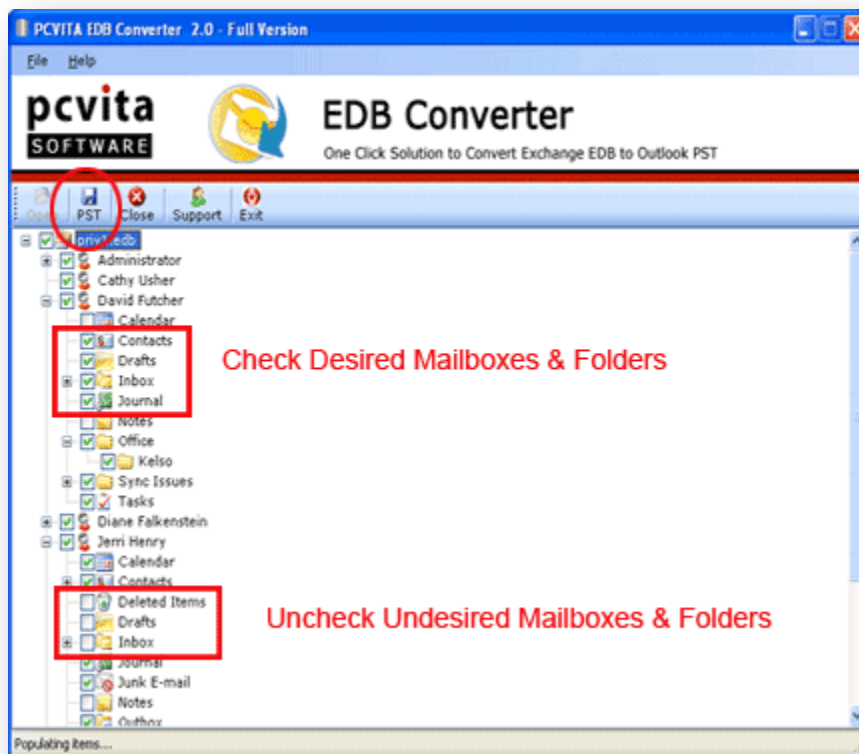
PCVITA EDB Converter 2.0 - Full Version

File Help

pcvita SOFTWARE

EDB Converter

One Click Solution to Convert Exchange EDB to Outlook PST

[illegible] PST Close Support Exit

priv1.edb
Administrator
Cathy Usher
David Futcher
Calendar
Contacts
Drafts
Inbox
Journal
Notes
Office
Kelso
Sync Issues
Tasks
Diane Falkenstein
Jerri Henry
Calendar
Contacts
Deleted Items
Drafts
Inbox
Journal
Junk E-mail
Notes
Outbox

Check Desired Mailboxes & Folders

Uncheck Undesired Mailboxes & Folders

Populating items...